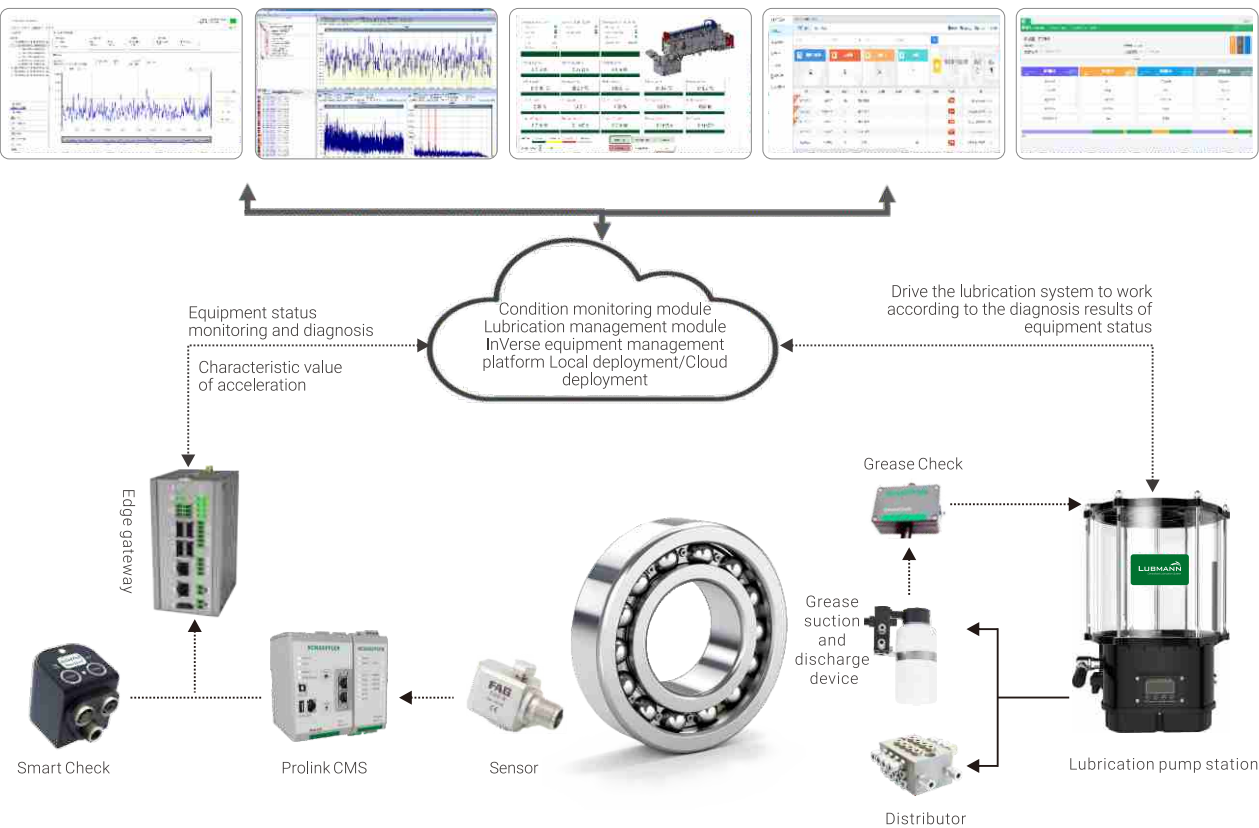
Equipment status monitoring and diagnosis

Characteristic value of acceleration

Condition monitoring module Lubrication management module InVerse equipment management platform Local deployment/Cloud deployment

Drive the lubrication system to work according to the diagnosis results of equipment status

Edge gateway

Grease Check

LUBMANN

Grease suction and discharge device

Smart Check

Prolink CMS

Sensor

Lubrication pump station

Distributor